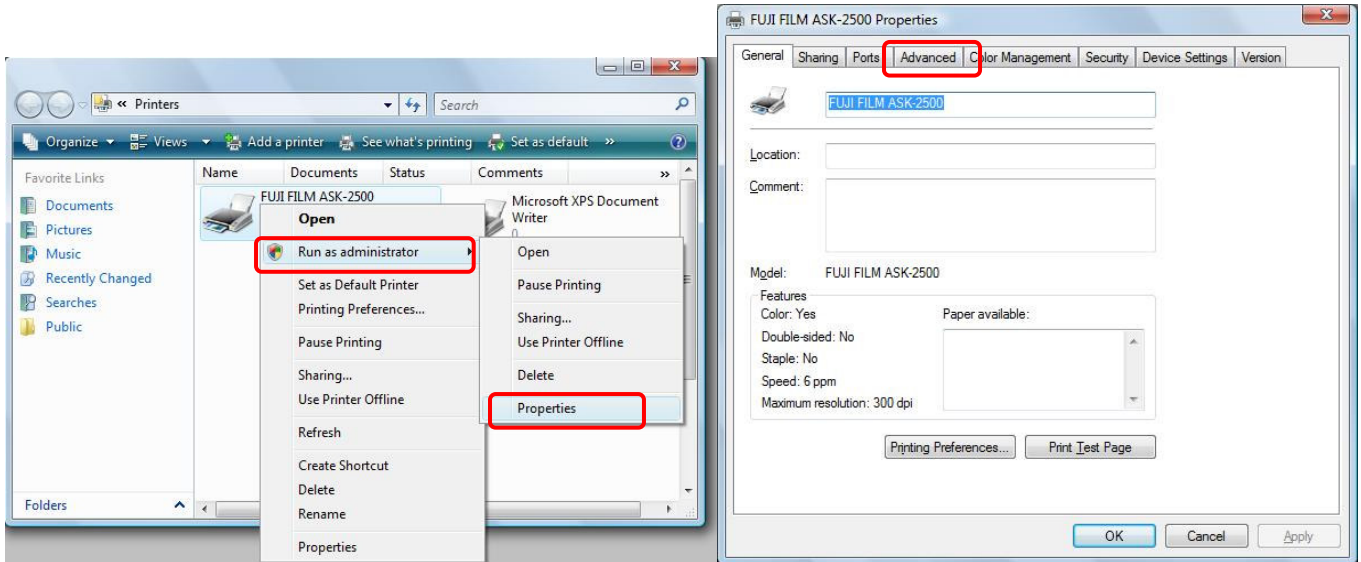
« Printers
Search
Organize ▾ Views ▾ Add a printer See what's printing Set as default »
Favorite Links
Documents
Pictures
Music
Recently Changed
Searches
Public
Folders
Name Documents Status Comments »
FUJI FILM ASK-2500
Microsoft XPS Document Writer
0
Open
Run as administrator
Set as Default Printer
Printing Preferences...
Pause Printing
Sharing...
Use Printer Offline
Refresh
Create Shortcut
Delete
Rename
Properties
Open
Pause Printing
Sharing...
Use Printer Offline
Delete
Properties

FUJI FILM ASK-2500 Properties
General | Sharing | Ports | Advanced | Color Management | Security | Device Settings | Version
FUJI FILM ASK-2500
Location:
Comment:
Model: FUJI FILM ASK-2500
Features
Color: Yes
Double-sided: No
Staple: No
Speed: 6 ppm
Maximum resolution: 300 dpi
Paper available:
Printing Preferences...
Print Test Page
OK
Cancel
Apply